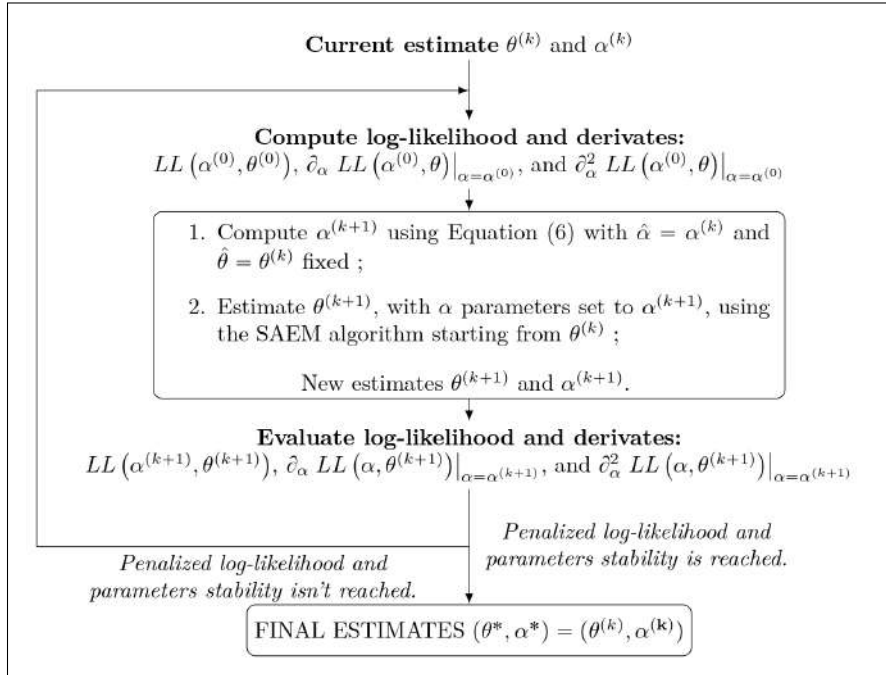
**Current estimate** $\theta^{(k)}$ and $\alpha^{(k)}$

**Compute log-likelihood and derivates:**
$LL\left(\alpha^{(0)}, \theta^{(0)}\right)$, $\partial_\alpha \, LL\left(\alpha^{(0)}, \theta\right)\big|_{\alpha=\alpha^{(0)}}$, and $\partial^2_\alpha \, LL\left(\alpha^{(0)}, \theta\right)\big|_{\alpha=\alpha^{(0)}}$

1. Compute $\alpha^{(k+1)}$ using Equation (6) with $\hat{\alpha} = \alpha^{(k)}$ and $\hat{\theta} = \theta^{(k)}$ fixed ;

2. Estimate $\theta^{(k+1)}$, with $\alpha$ parameters set to $\alpha^{(k+1)}$, using the SAEM algorithm starting from $\theta^{(k)}$ ;

New estimates $\theta^{(k+1)}$ and $\alpha^{(k+1)}$.

**Evaluate log-likelihood and derivates:**
$LL\left(\alpha^{(k+1)}, \theta^{(k+1)}\right)$, $\partial_\alpha \, LL\left(\alpha, \theta^{(k+1)}\right)\big|_{\alpha=\alpha^{(k+1)}}$, and $\partial^2_\alpha \, LL\left(\alpha, \theta^{(k+1)}\right)\big|_{\alpha=\alpha^{(k+1)}}$

*Penalized log-likelihood and parameters stability is reached.*

*Penalized log-likelihood and parameters stability isn't reached.*

FINAL ESTIMATES $(\theta^{*}, \alpha^{*}) = (\theta^{(k)}, \alpha^{(\mathbf{k})})$